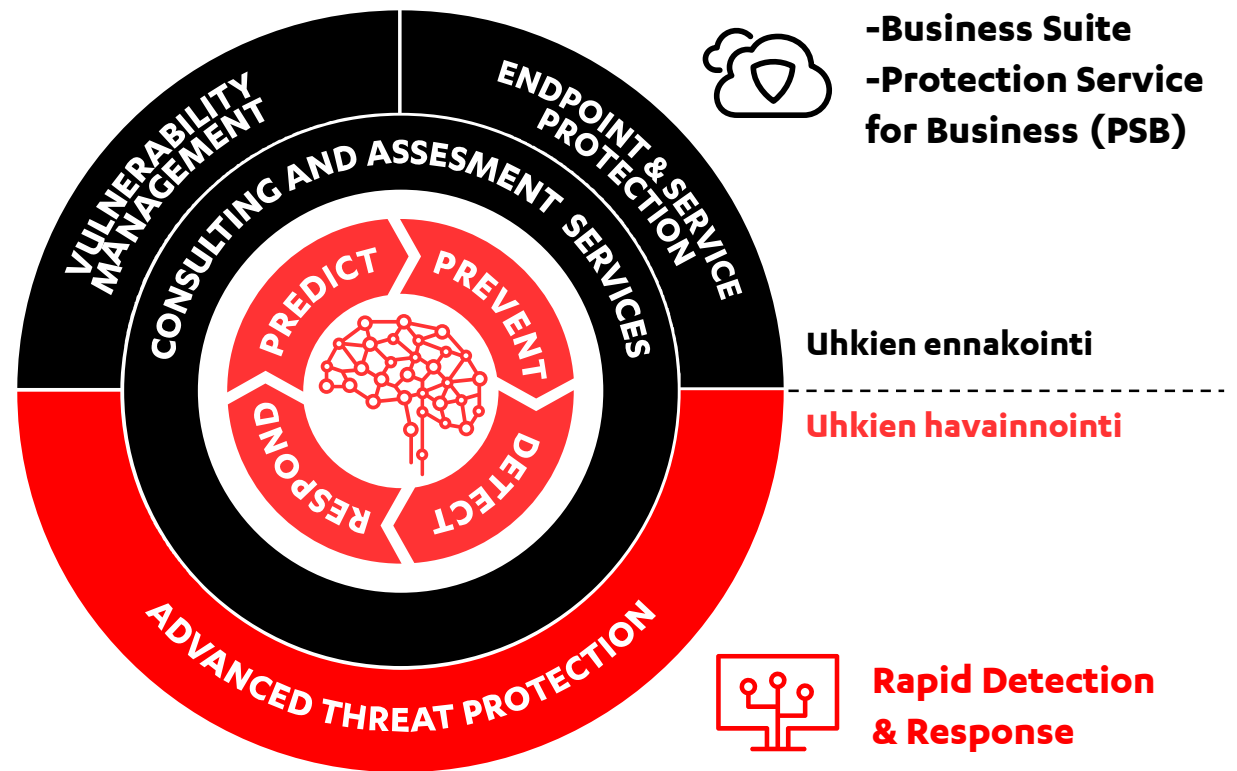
VULNERABILITY MANAGEMENT

ENDPOINT & SERVICE PROTECTION

-Business Suite
-Protection Service for Business (PSB)

CONSULTING AND ASSESMENT SERVICES

PREDICT

PREVENT

DETECT

RESPOND

Uhkien ennakointi

Uhkien havainnointi

ADVANCED THREAT PROTECTION

Rapid Detection & Response